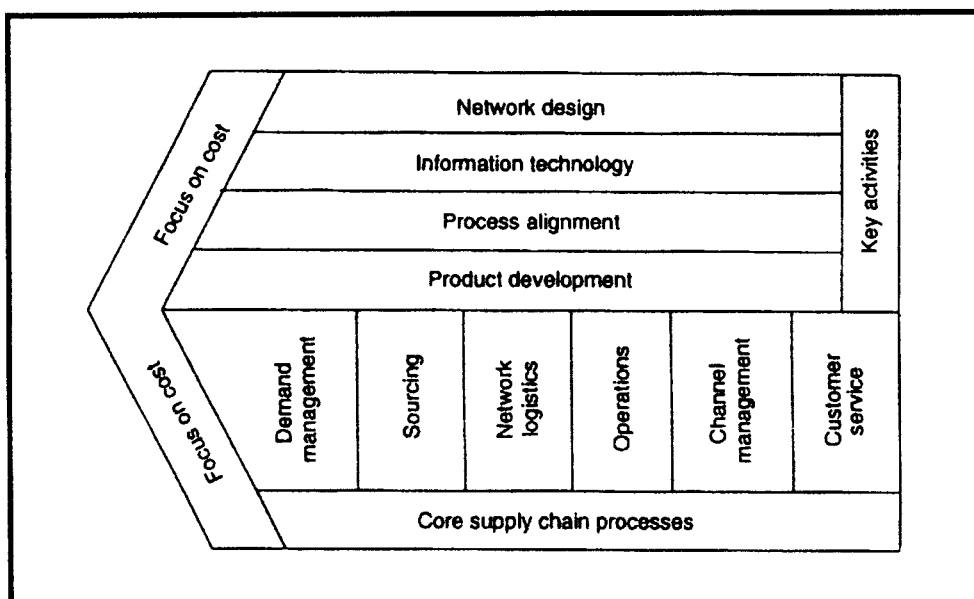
Focus on cost

Network design

Information technology

Process alignment

Product development

Key activities

Focus on cost

Demand management

Sourcing

Network logistics

Operations

Channel management

Customer service

Core supply chain processes